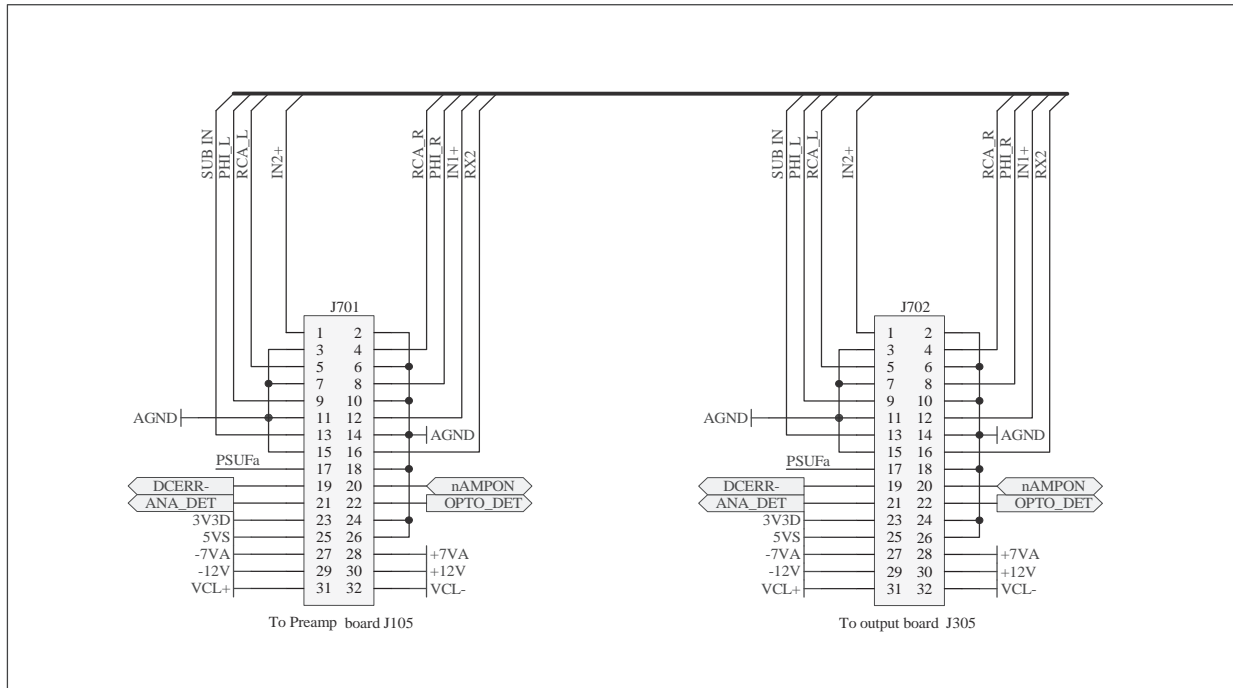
SUB IN
PHI_L
RCA_L
IN2+
RCA_R
PHI_R
IN1+
RX2

J701
1 2
3 4
5 6
7 8
9 10
11 12
13 14
15 16
17 18
19 20
21 22
23 24
25 26
27 28
29 30
31 32

AGND
AGND
PSUFa
DCERR-
ANA_DET
3V3D
5VS
-7VA
-12V
VCL+
nAMPON
OPTO_DET
+7VA
+12V
VCL-

To Preamp board J105

SUB IN
PHI_L
RCA_L
IN2+
RCA_R
PHI_R
IN1+
RX2

J702
1 2
3 4
5 6
7 8
9 10
11 12
13 14
15 16
17 18
19 20
21 22
23 24
25 26
27 28
29 30
31 32

AGND
AGND
PSUFa
DCERR-
ANA_DET
3V3D
5VS
-7VA
-12V
VCL+
nAMPON
OPTO_DET
+7VA
+12V
VCL-

To output board J305